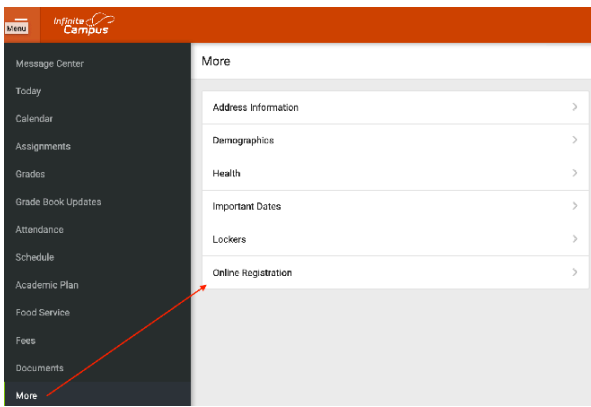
Menu

Infinite Campus

Message Center
Today
Calendar
Assignments
Grades
Grade Book Updates
Attendance
Schedule
Academic Plan
Food Service
Fees
Documents
More

More

Address Information
Demographics
Health
Important Dates
Lockers
Online Registration